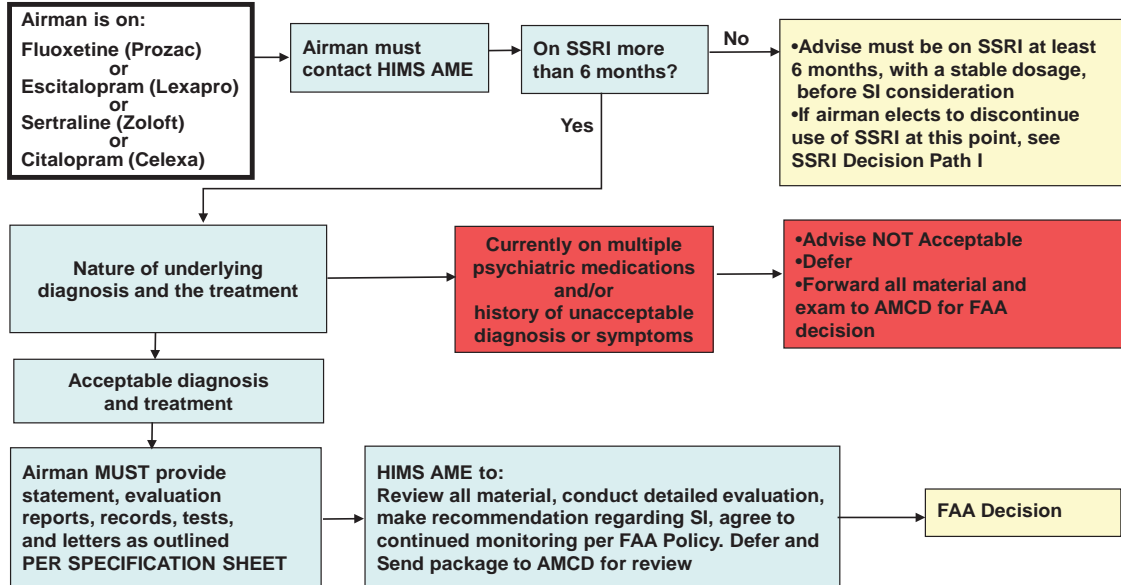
Airman is on:
Fluoxetine (Prozac)
or
Escitalopram (Lexapro)
or
Sertraline (Zoloft)
or
Citalopram (Celexa)

Airman must contact HIMS AME

On SSRI more than 6 months?

No

•Advise must be on SSRI at least 6 months, with a stable dosage, before SI consideration
•If airman elects to discontinue use of SSRI at this point, see SSRI Decision Path I

Yes

Nature of underlying diagnosis and the treatment

Currently on multiple psychiatric medications and/or history of unacceptable diagnosis or symptoms

•Advise NOT Acceptable
•Defer
•Forward all material and exam to AMCD for FAA decision

Acceptable diagnosis and treatment

Airman MUST provide statement, evaluation reports, records, tests, and letters as outlined PER SPECIFICATION SHEET

HIMS AME to:
Review all material, conduct detailed evaluation, make recommendation regarding SI, agree to continued monitoring per FAA Policy. Defer and Send package to AMCD for review

FAA Decision